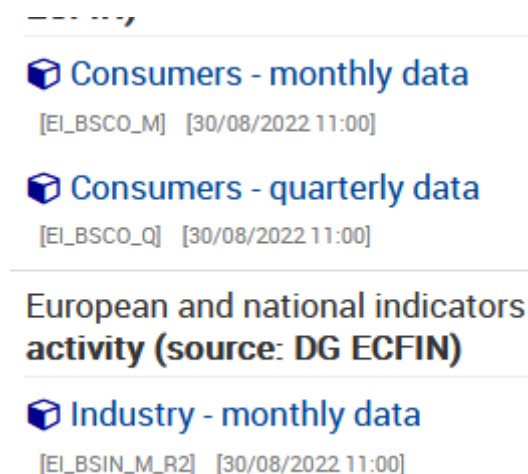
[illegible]

Consumers - monthly data
[EI_BSCO_M] [30/08/2022 11:00]

Consumers - quarterly data
[EI_BSCO_Q] [30/08/2022 11:00]

European and national indicators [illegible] activity (source: DG ECFIN)

Industry - monthly data
[EI_BSIN_M_R2] [30/08/2022 11:00]